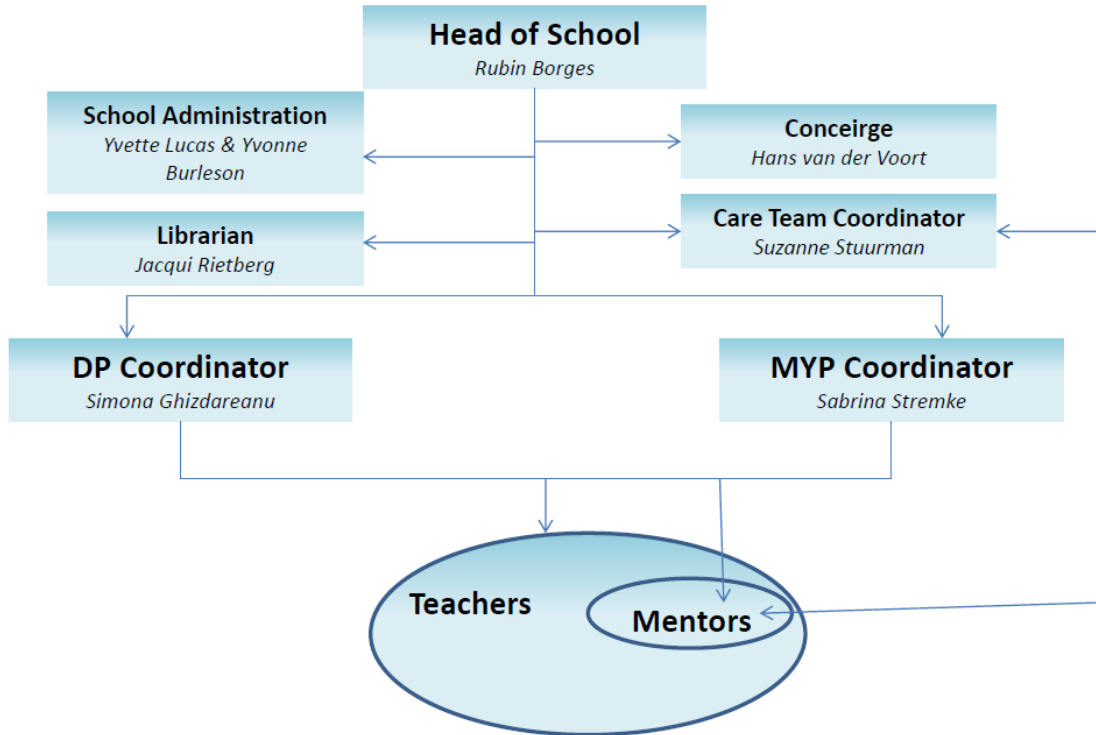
Head of School
Rubin Borges

School Administration
Yvette Lucas & Yvonne Burleson

Conceirge
Hans van der Voort

Librarian
Jacqui Rietberg

Care Team Coordinator
Suzanne Stuurman

DP Coordinator
Simona Ghizdareanu

MYP Coordinator
Sabrina Stremke

Teachers

Mentors